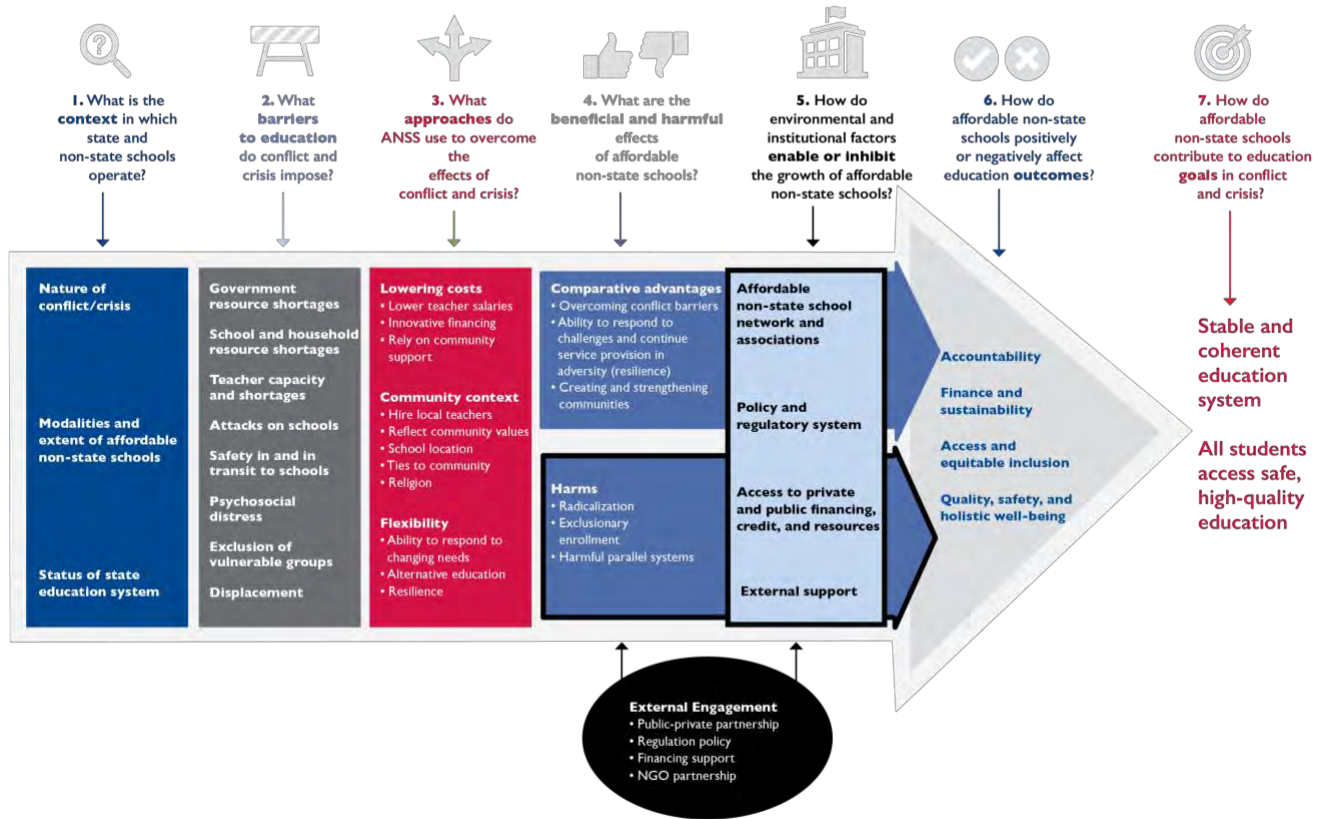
1. What is the context in which state and non-state schools operate?

2. What barriers to education do conflict and crisis impose?

3. What approaches do ANSS use to overcome the effects of conflict and crisis?

4. What are the beneficial and harmful effects of affordable non-state schools?

5. How do environmental and institutional factors enable or inhibit the growth of affordable non-state schools?

6. How do affordable non-state schools positively or negatively affect education outcomes?

7. How do affordable non-state schools contribute to education goals in conflict and crisis?

Nature of conflict/crisis

Modalities and extent of affordable non-state schools

Status of state education system

Government resource shortages

School and household resource shortages

Teacher capacity and shortages

Attacks on schools

Safety in and in transit to schools

Psychosocial distress

Exclusion of vulnerable groups

Displacement

Lowering costs
• Lower teacher salaries
• Innovative financing
• Rely on community support

Community context
• Hire local teachers
• Reflect community values
• School location
• Ties to community
• Religion

Flexibility
• Ability to respond to changing needs
• Alternative education
• Resilience

Comparative advantages
• Overcoming conflict barriers
• Ability to respond to challenges and continue service provision in adversity (resilience)
• Creating and strengthening communities

Harms
• Radicalization
• Exclusionary enrollment
• Harmful parallel systems

Affordable non-state school network and associations

Policy and regulatory system

Access to private and public financing, credit, and resources

External support

Accountability

Finance and sustainability

Access and equitable inclusion

Quality, safety, and holistic well-being

Stable and coherent education system

All students access safe, high-quality education

External Engagement
• Public-private partnership
• Regulation policy
• Financing support
• NGO partnership